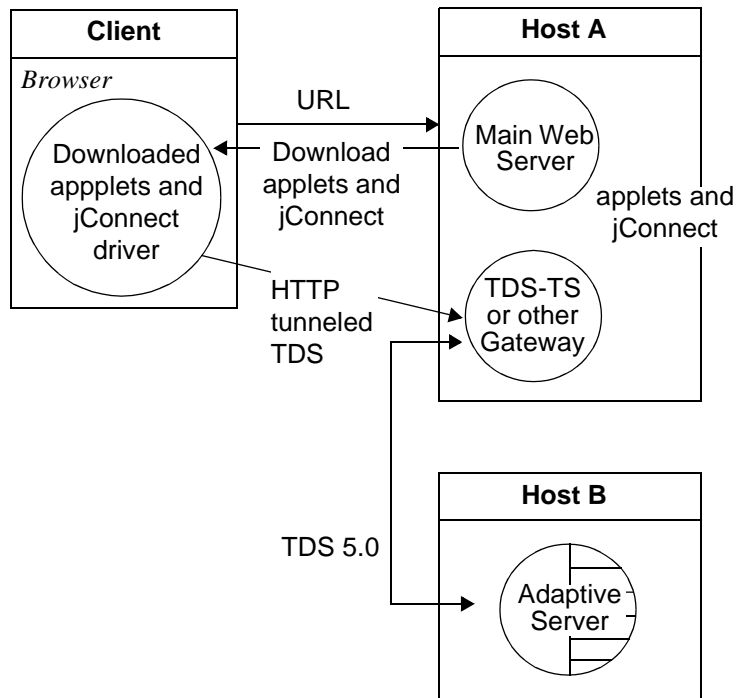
Client

Browser

Downloaded appplets and jConnect driver

URL

Download applets and jConnect

HTTP tunneled TDS

Host A

Main Web Server

applets and jConnect

TDS-TS or other Gateway

Host B

TDS 5.0

Adaptive Server